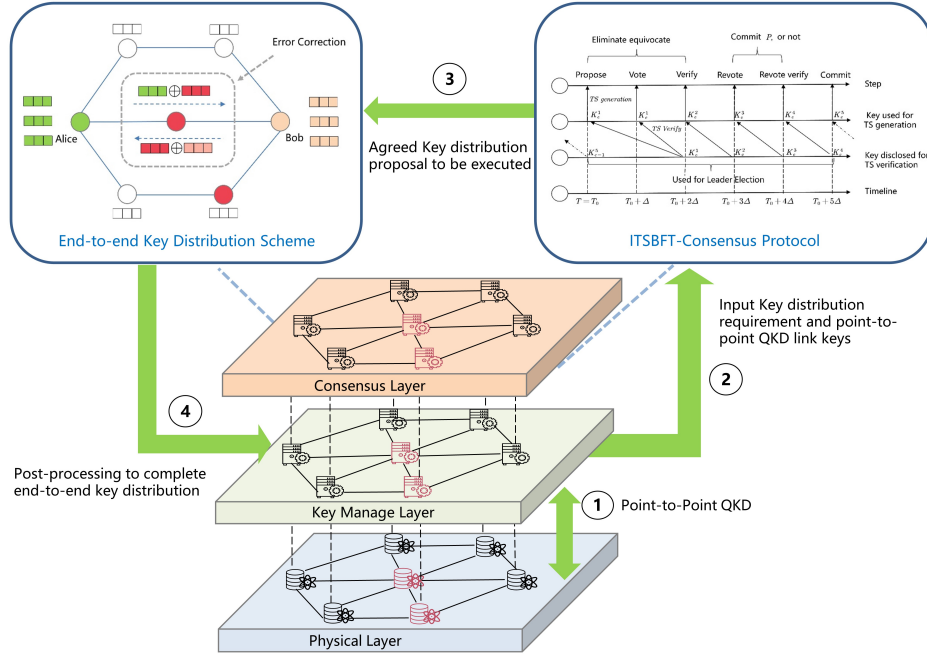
Error Correction

Alice

Bob

End-to-end Key Distribution Scheme

3

Agreed Key distribution proposal to be executed

Eliminate equivocate

Commit $P_v$ or not

Propose

Vote

Verify

Revote

Revote verify

Commit

Step

TS generation

$K_v^1$

$K_v^2$

$K_v^3$

$K_v^4$

$K_v^5$

Key used for TS generation

TS Verify

$K_{v-1}^5$

$K_v^1$

$K_v^2$

$K_v^3$

$K_v^4$

Key disclosed for TS verification

Used for Leader Election

Timeline

$T=T_0$

$T_0+\Delta$

$T_0+2\Delta$

$T_0+3\Delta$

$T_0+4\Delta$

$T_0+5\Delta$

ITSBFT-Consensus Protocol

Input Key distribution requirement and point-to-point QKD link keys

2

Consensus Layer

4

Post-processing to complete end-to-end key distribution

Key Manage Layer

1

Point-to-Point QKD

Physical Layer